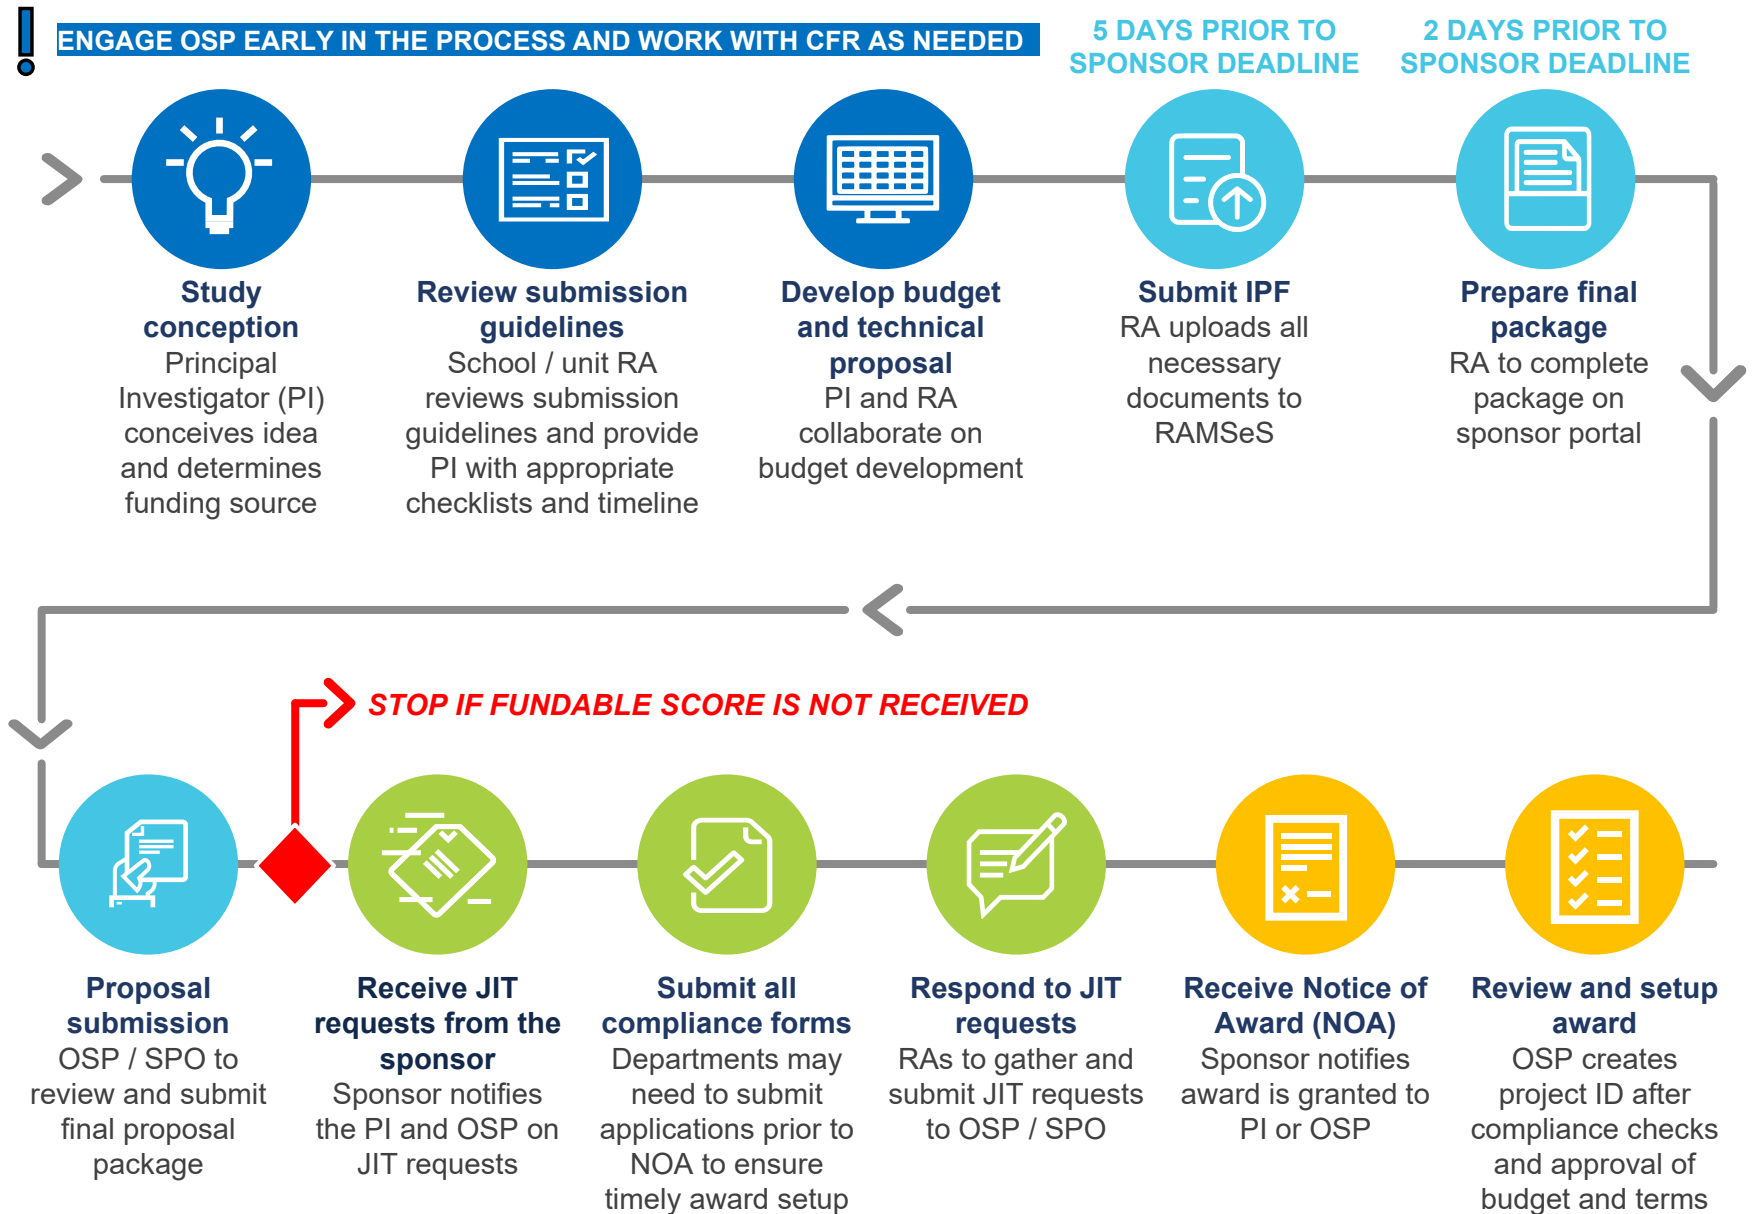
ENGAGE OSP EARLY IN THE PROCESS AND WORK WITH CFR AS NEEDED

5 DAYS PRIOR TO SPONSOR DEADLINE

2 DAYS PRIOR TO SPONSOR DEADLINE

**Study conception**
Principal Investigator (PI) conceives idea and determines funding source

**Review submission guidelines**
School / unit RA reviews submission guidelines and provide PI with appropriate checklists and timeline

**Develop budget and technical proposal**
PI and RA collaborate on budget development

**Submit IPF**
RA uploads all necessary documents to RAMSeS

**Prepare final package**
RA to complete package on sponsor portal

STOP IF FUNDABLE SCORE IS NOT RECEIVED

**Proposal submission**
OSP / SPO to review and submit final proposal package

**Receive JIT requests from the sponsor**
Sponsor notifies the PI and OSP on JIT requests

**Submit all compliance forms**
Departments may need to submit applications prior to NOA to ensure timely award setup

**Respond to JIT requests**
RAs to gather and submit JIT requests to OSP / SPO

**Receive Notice of Award (NOA)**
Sponsor notifies award is granted to PI or OSP

**Review and setup award**
OSP creates project ID after compliance checks and approval of budget and terms